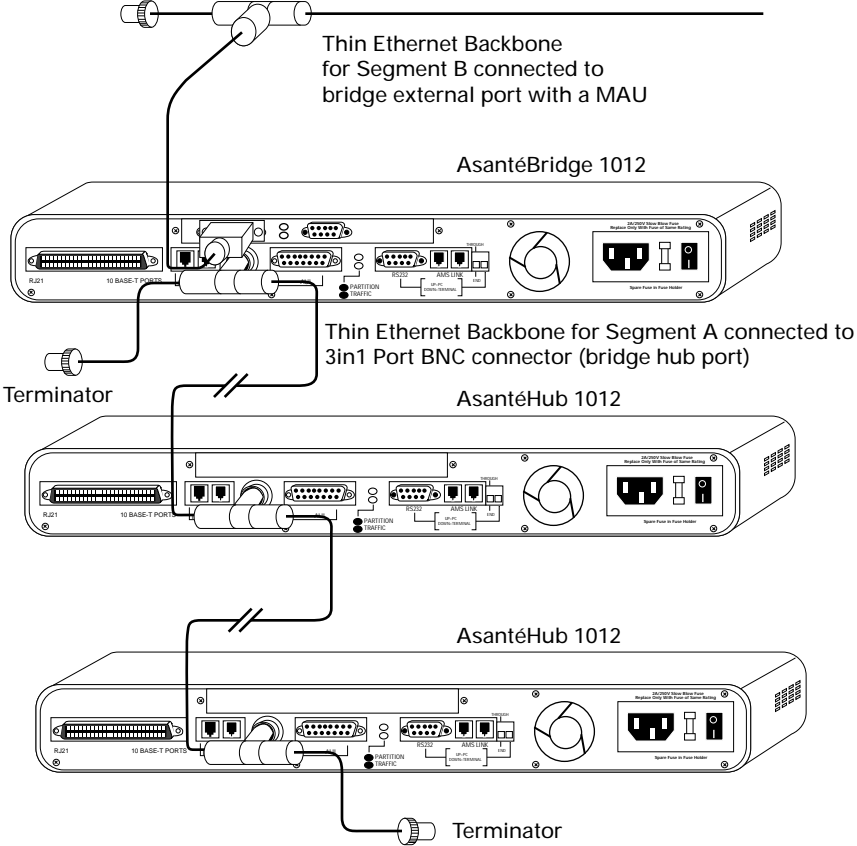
Thin Ethernet Backbone for Segment B connected to bridge external port with a MAU

AsantéBridge 1012

RJ21

10 BASE-T PORTS

PARTITION

TRAFFIC

RS232

AMS LINK

UP=PC

DOWN=TERMINAL

THROUGH

END

2A/250V Slow Blow Fuse Replace Only With Fuse of Same Rating

Spare Fuse in Fuse Holder

Thin Ethernet Backbone for Segment A connected to 3in1 Port BNC connector (bridge hub port)

Terminator

AsantéHub 1012

RJ21

10 BASE-T PORTS

PARTITION

TRAFFIC

RS232

AMS LINK

UP=PC

DOWN=TERMINAL

THROUGH

END

2A/250V Slow Blow Fuse Replace Only With Fuse of Same Rating

Spare Fuse in Fuse Holder

AsantéHub 1012

RJ21

10 BASE-T PORTS

PARTITION

TRAFFIC

RS232

AMS LINK

UP=PC

DOWN=TERMINAL

THROUGH

END

2A/250V Slow Blow Fuse Replace Only With Fuse of Same Rating

Spare Fuse in Fuse Holder

Terminator